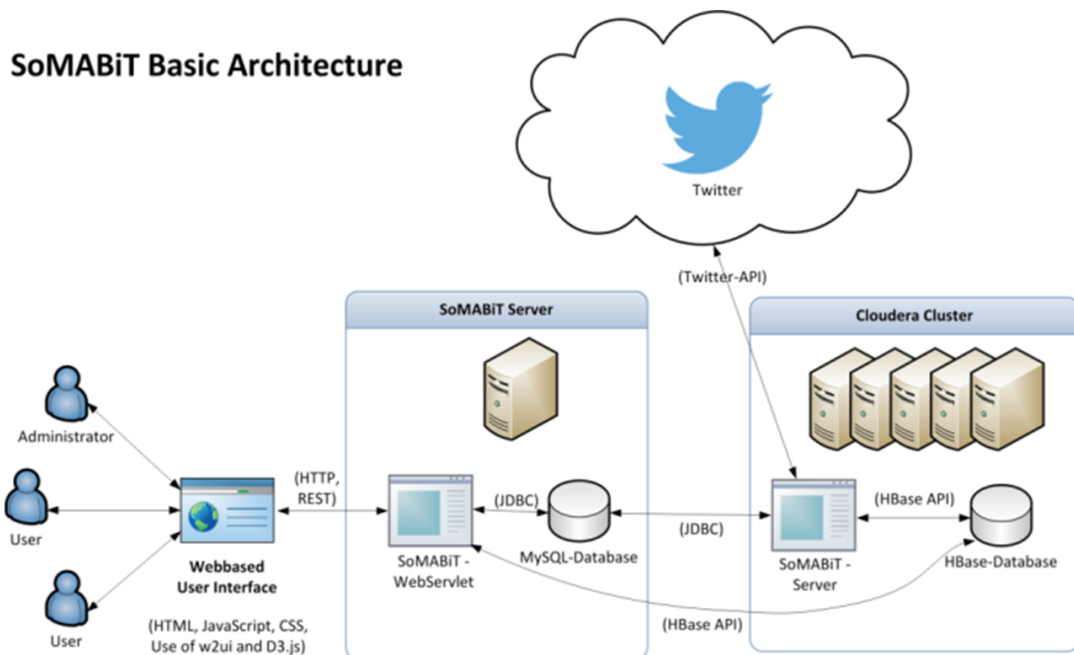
SoMABiT Basic Architecture

Twitter

(Twitter-API)

SoMABiT Server

Cloudera Cluster

Administrator

User

User

Webbased User Interface

(HTML, JavaScript, CSS, Use of w2ui and D3.js)

(HTTP, REST)

(JDBC)

SoMABiT - WebServlet

MySQL-Database

(JDBC)

(HBase API)

SoMABiT - Server

HBase-Database

(HBase API)